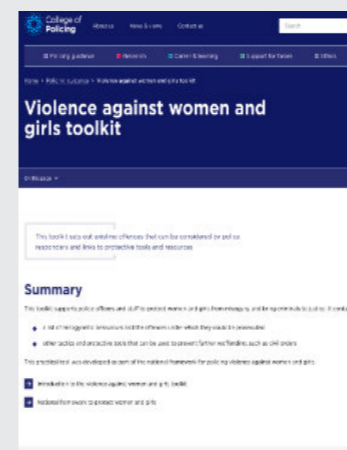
College of Policing About us News & views Contact us Search

Policing guidance Research Career & learning Support for forces Ethics

Home > Policing guidance > Violence against women and girls toolkit

Violence against women and girls toolkit

On this page

This toolkit sets out and lists offences that can be considered by police responders and links to protective tools and resources.

Summary

This toolkit supports police officers and staff to protect women and girls from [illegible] and bring criminals to justice. It contains:

a list of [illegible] behaviours and the offences under which they could be prosecuted

other tactics and protective tools that can be used to prevent further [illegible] such as civil orders

This practitioner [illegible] was developed as part of the national framework for policing violence against women and girls.

Introduction to the violence against women and girls toolkit

National framework to protect women and girls